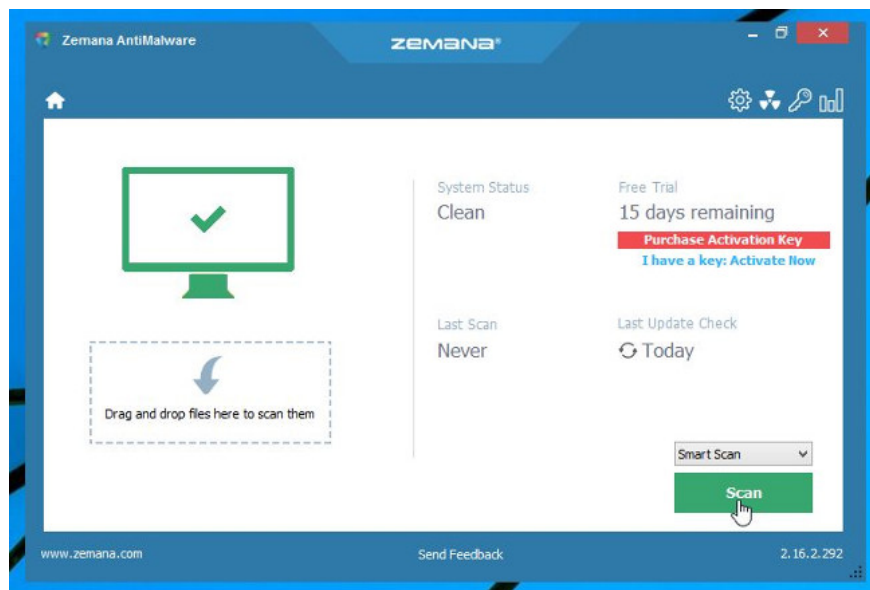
Zemana AntiMalware

ZEMANA®

Drag and drop files here to scan them

System Status
Clean

Free Trial
15 days remaining

Purchase Activation Key

I have a key: Activate Now

Last Scan
Never

Last Update Check
Today

Smart Scan

Scan

www.zemana.com

Send Feedback

2.16.2.292